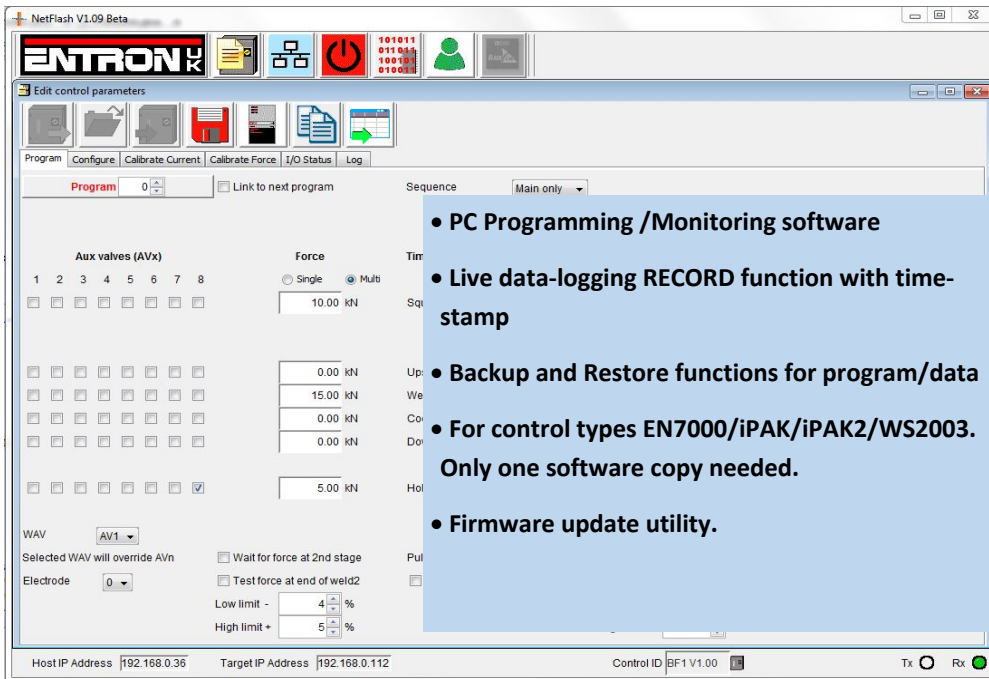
NetFlash V1.09 Beta

ENTRON UK

101011
011011
100101
010011

Edit control parameters

Program | Configure | Calibrate Current | Calibrate Force | I/O Status | Log

Program 0

Link to next program

Sequence Main only

Aux valves (AVx)

1 2 3 4 5 6 7 8

Force

Single Multi

10.00 kN

Tim

Squ

0.00 kN
15.00 kN
0.00 kN
0.00 kN

Up
We
Co
Do

5.00 kN

Hol

WAV AV1

Selected WAV will override AVn

Wait for force at 2nd stage

Pul

Electrode 0

Test force at end of weld2

Low limit - 4 %

High limit + 5 %

• PC Programming /Monitoring software

• Live data-logging RECORD function with time-stamp

• Backup and Restore functions for program/data

• For control types EN7000/iPAK/iPAK2/WS2003. Only one software copy needed.

• Firmware update utility.

Host IP Address 192.168.0.36 Target IP Address 192.168.0.112 Control ID BF1 V1.00 Tx Rx